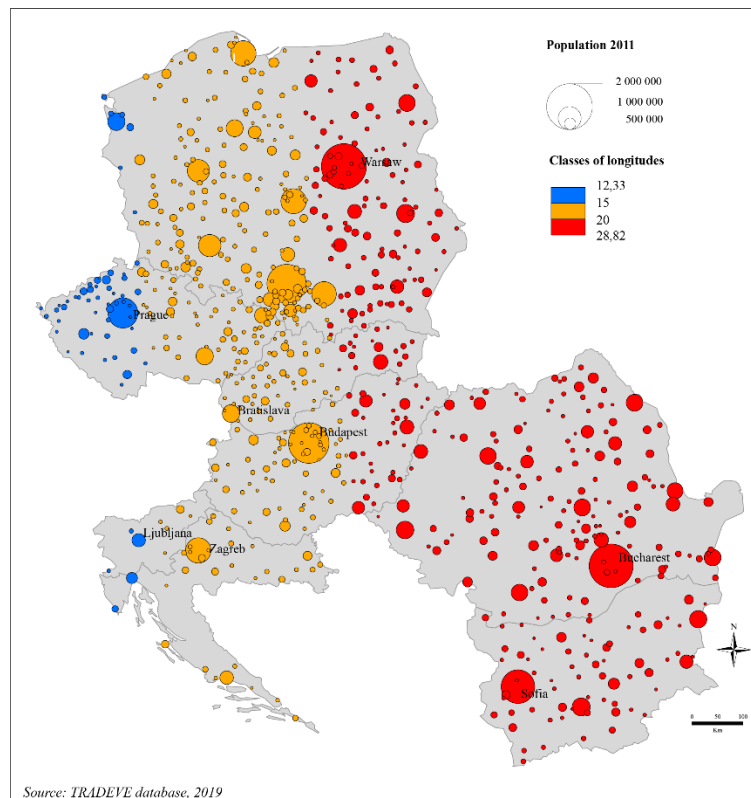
Population 2011

2 000 000
1 000 000
500 000

Classes of longitudes

12,33
15
20
28,82

Warsaw
Prague
Bratislava
Budapest
Ljubljana
Zagreb
Bucharest
Sofia

N

0 50 100
Km

Source: TRADEVE database, 2019